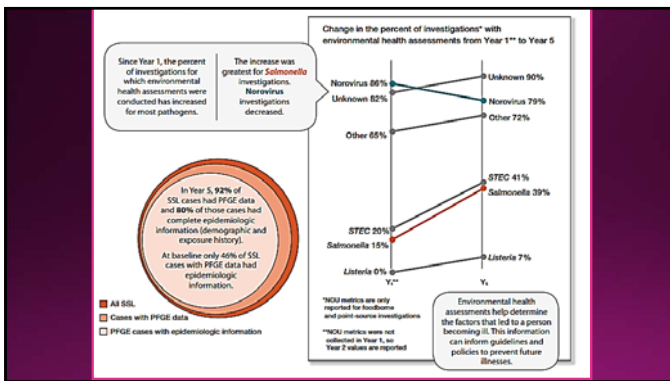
Since Year 1, the percent of investigations for which environmental health assessments were conducted has increased for most pathogens.

The increase was greatest for *Salmonella* investigations. Norovirus investigations decreased.

Change in the percent of investigations* with environmental health assessments from Year 1** to Year 5

Norovirus 86%
Unknown 82%
Other 65%
STEC 20%
Salmonella 15%
Listeria 0%

Unknown 90%
Norovirus 79%
Other 72%
STEC 41%
Salmonella 39%
Listeria 7%

Y1**
Y5

In Year 5, 92% of SSL cases had PFGE data and 80% of those cases had complete epidemiologic information (demographic and exposure history).

At baseline only 46% of SSL cases with PFGE data had epidemiologic information.

All SSL
Cases with PFGE data
PFGE cases with epidemiologic information

*NOU metrics are only reported for foodborne and point-source investigations

**NOU metrics were not collected in Year 1, so Year 2 values are reported

Environmental health assessments help determine the factors that led to a person becoming ill. This information can inform guidelines and policies to prevent future illnesses.